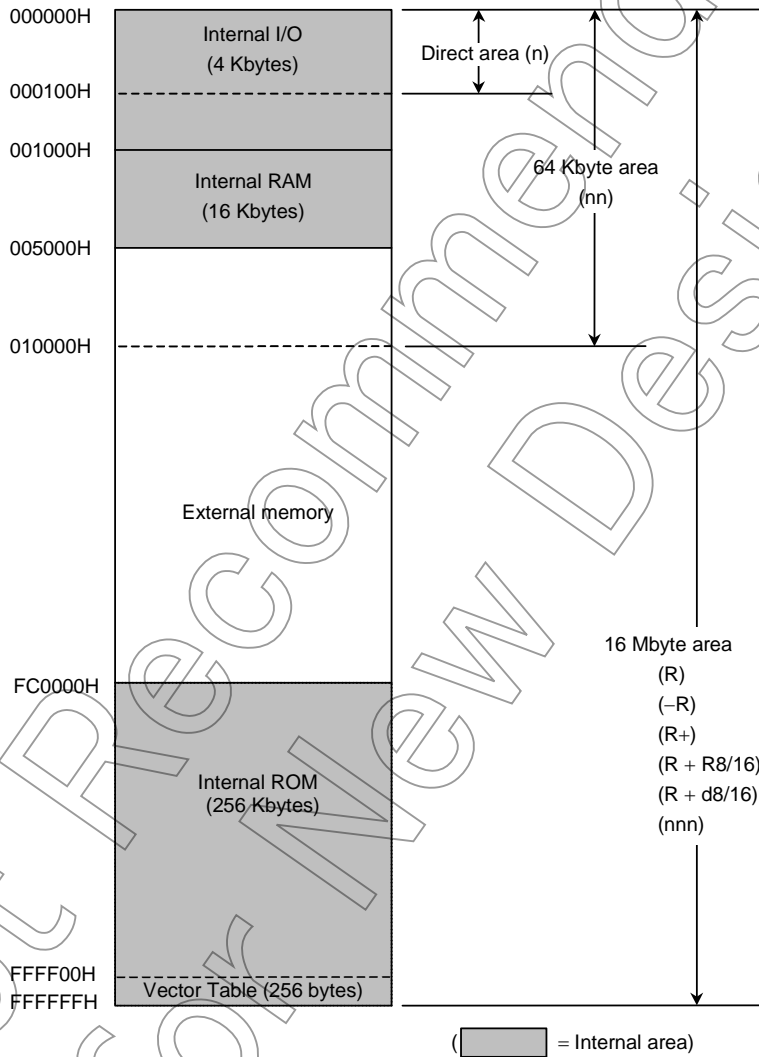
000000H
Internal I/O
(4 Kbytes)
Direct area (n)
000100H
001000H
Internal RAM
(16 Kbytes)
64 Kbyte area
(nn)
005000H
010000H
External memory
16 Mbyte area
(R)
(−R)
(R+)
(R + R8/16)
(R + d8/16)
(nnn)
FC0000H
Internal ROM
(256 Kbytes)
FFFF00H
FFFFFFH
Vector Table (256 bytes)
( = Internal area)

Not Recommended for New Design